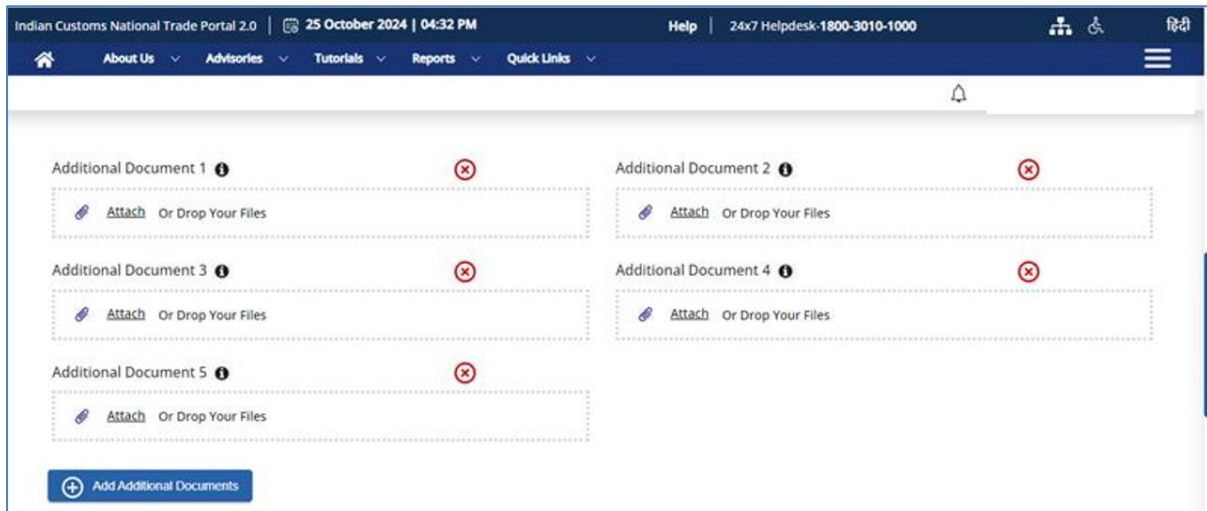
Indian Customs National Trade Portal 2.0 | 25 October 2024 | 04:32 PM Help | 24x7 Helpdesk-1800-3010-1000 हिंदी

About Us Advisories Tutorials Reports Quick Links

Additional Document 1

Attach Or Drop Your Files

Additional Document 3

Attach Or Drop Your Files

Additional Document 5

Attach Or Drop Your Files

Additional Document 2

Attach Or Drop Your Files

Additional Document 4

Attach Or Drop Your Files

Add Additional Documents